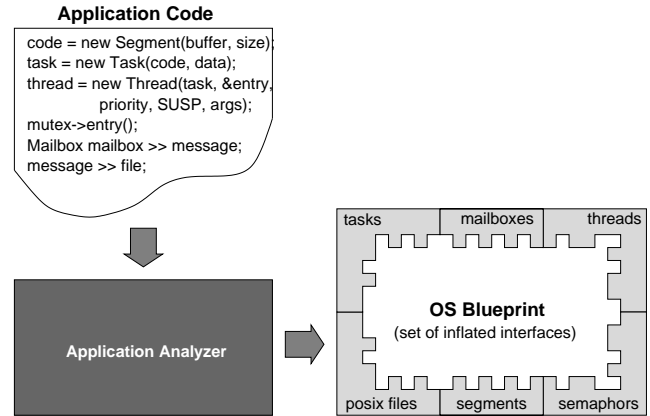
Application Code

code = new Segment(buffer, size);
task = new Task(code, data);
thread = new Thread(task, &entry, priority, SUSP, args);
mutex->entry();
Mailbox mailbox >> message;
message >> file;

Application Analyzer

tasks

mailboxes

threads

OS Blueprint
(set of inflated interfaces)

posix files

segments

semaphors